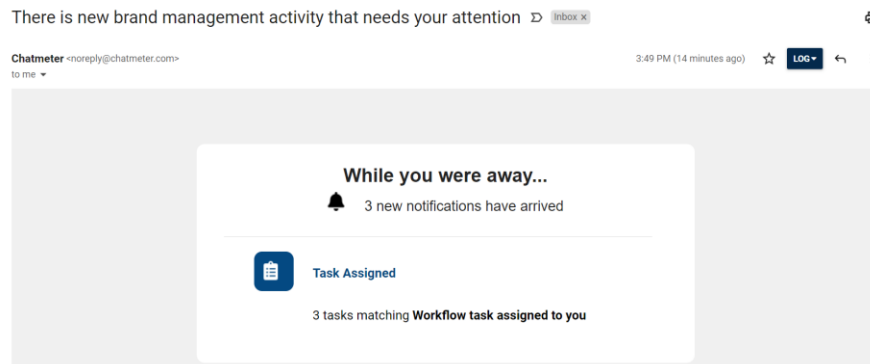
There is new brand management activity that needs your attention Inbox ×

Chatmeter <noreply@chatmeter.com>
to me

3:49 PM (14 minutes ago) LOG

While you were away...

3 new notifications have arrived

Task Assigned

3 tasks matching **Workflow task assigned to you**